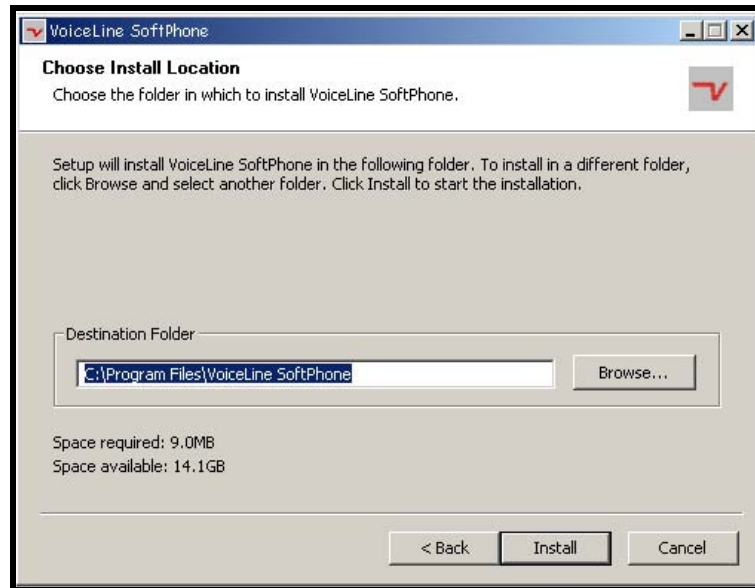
VoiceLine SoftPhone

Choose Install Location
Choose the folder in which to install VoiceLine SoftPhone.

Setup will install VoiceLine SoftPhone in the following folder. To install in a different folder, click Browse and select another folder. Click Install to start the installation.

Destination Folder

C:\Program Files\VoiceLine SoftPhone

Browse...

Space required: 9.0MB
Space available: 14.1GB

< Back
Install
Cancel